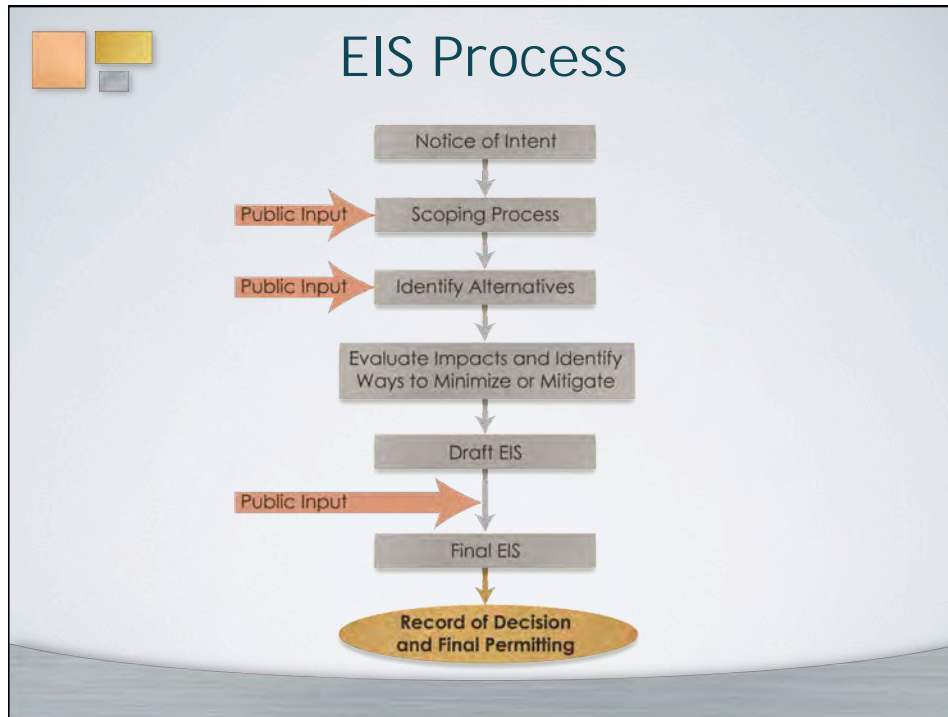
EIS Process

Notice of Intent

Public Input

Scoping Process

Public Input

Identify Alternatives

Evaluate Impacts and Identify Ways to Minimize or Mitigate

Draft EIS

Public Input

Final EIS

Record of Decision and Final Permitting